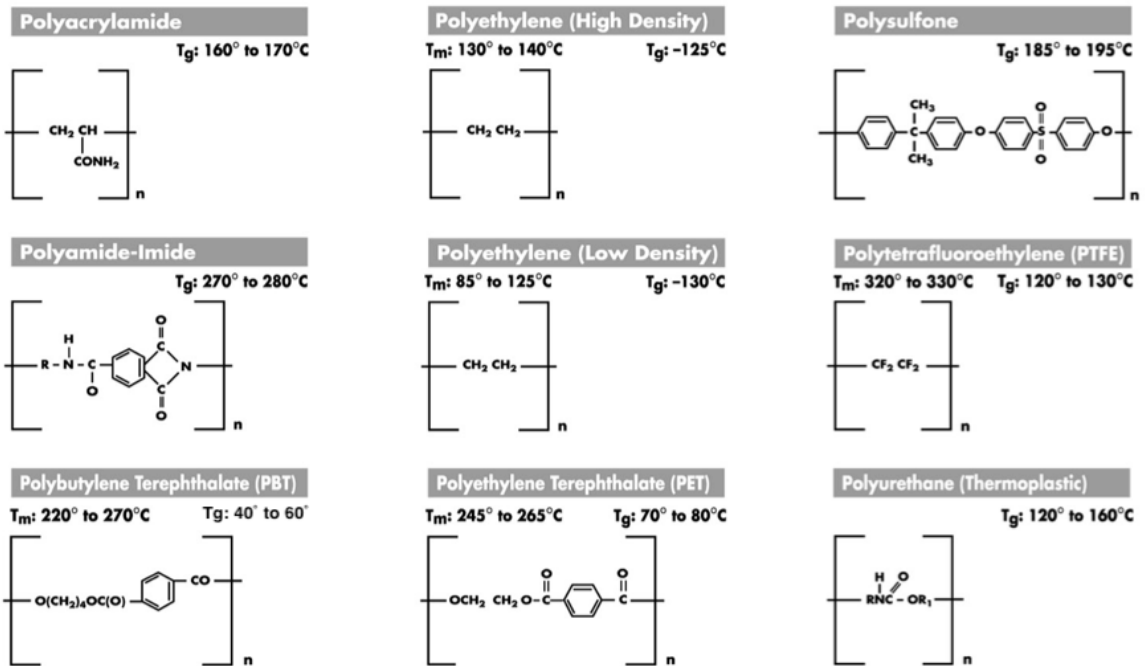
Polyacrylamide
$T_g$: 160° to 170°C

$CH_2$ CH
CONH$_2$
n

Polyethylene (High Density)
$T_m$: 130° to 140°C $T_g$: -125°C

$CH_2$ $CH_2$
n

Polysulfone
$T_g$: 185° to 195°C

$CH_3$
C
$CH_3$
O
O
S
O
O
n

Polyamide-Imide
$T_g$: 270° to 280°C

H
R – N – C
O
O
C
N
C
O
n

Polyethylene (Low Density)
$T_m$: 85° to 125°C $T_g$: -130°C

$CH_2$ $CH_2$
n

Polytetrafluoroethylene (PTFE)
$T_m$: 320° to 330°C $T_g$: 120° to 130°C

$CF_2$ $CF_2$
n

Polybutylene Terephthalate (PBT)
$T_m$: 220° to 270°C Tg: 40° to 60°

O($CH_2$)$_4$OC(O)
CO
n

Polyethylene Terephthalate (PET)
$T_m$: 245° to 265°C $T_g$: 70° to 80°C

OCH$_2$ CH$_2$O – C
O
C
O
n

Polyurethane (Thermoplastic)
$T_g$: 120° to 160°C

H O
RNC – OR$_1$
n